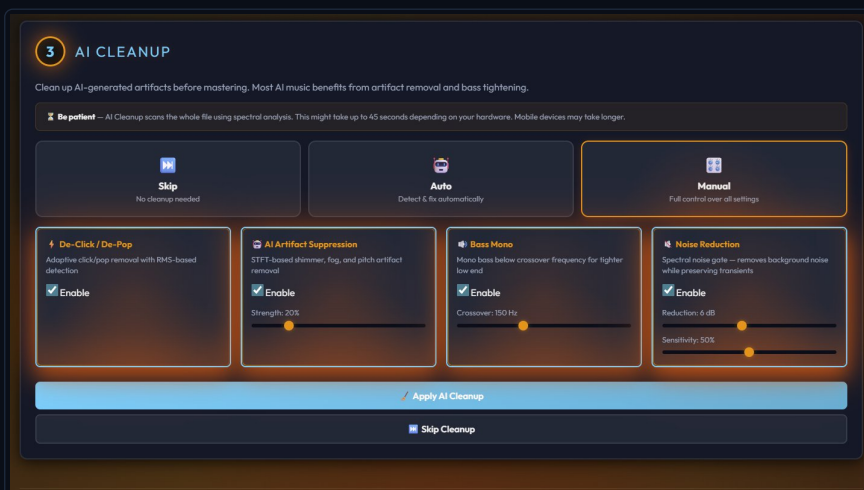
3 AI CLEANUP

Clean up AI-generated artifacts before mastering. Most AI music benefits from artifact removal and bass tightening.

⏳ Be patient — AI Cleanup scans the whole file using spectral analysis. This might take up to 45 seconds depending on your hardware. Mobile devices may take longer.

Skip
No cleanup needed

Auto
Detect & fix automatically

Manual
Full control over all settings

De-Click / De-Pop
Adaptive click/pop removal with RMS-based detection
Enable

AI Artifact Suppression
STFT-based shimmer, fog, and pitch artifact removal
Enable
Strength: 20%

Bass Mono
Mono bass below crossover frequency for tighter low end
Enable
Crossover: 150 Hz

Noise Reduction
Spectral noise gate — removes background noise while preserving transients
Enable
Reduction: 6 dB
Sensitivity: 50%

Apply AI Cleanup

Skip Cleanup